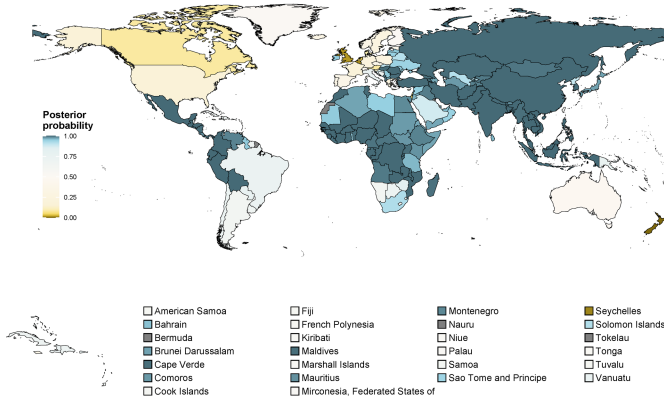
Posterior probability

1.00
0.75
0.50
0.25
0.00

American Samoa
Bahrain
Bermuda
Brunei Darussalam
Cape Verde
Comoros
Cook Islands

Fiji
French Polynesia
Kiribati
Maldives
Marshall Islands
Mauritius
Mirconesia, Federated States of

Montenegro
Nauru
Niue
Palau
Samoa
Sao Tome and Principe

Seychelles
Solomon Islands
Tokelau
Tonga
Tuvalu
Vanuatu